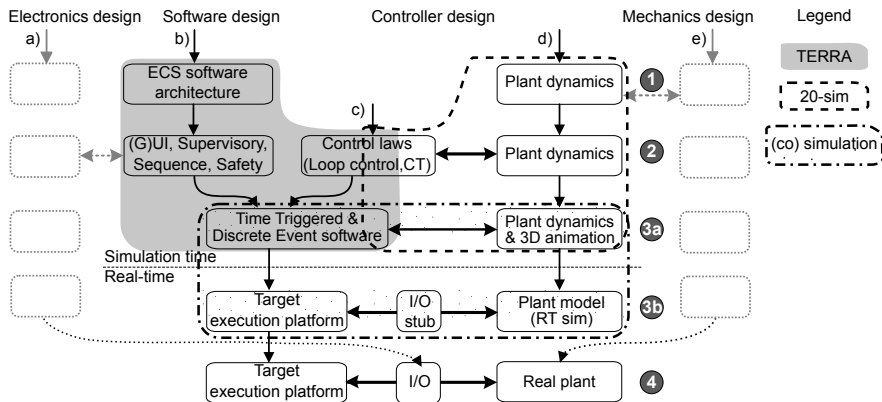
Electronics design
a)

Software design
b)

Controller design
d)

Mechanics design
e)

Legend

TERRA

20-sim

(co) simulation

ECS software architecture

Plant dynamics

1

c)

(G)UI, Supervisory, Sequence, Safety

Control laws (Loop control,CT)

Plant dynamics

2

Time Triggered & Discrete Event software

Plant dynamics & 3D animation

3a

Simulation time
Real-time

Target execution platform

I/O stub

Plant model (RT sim)

3b

Target execution platform

I/O

Real plant

4